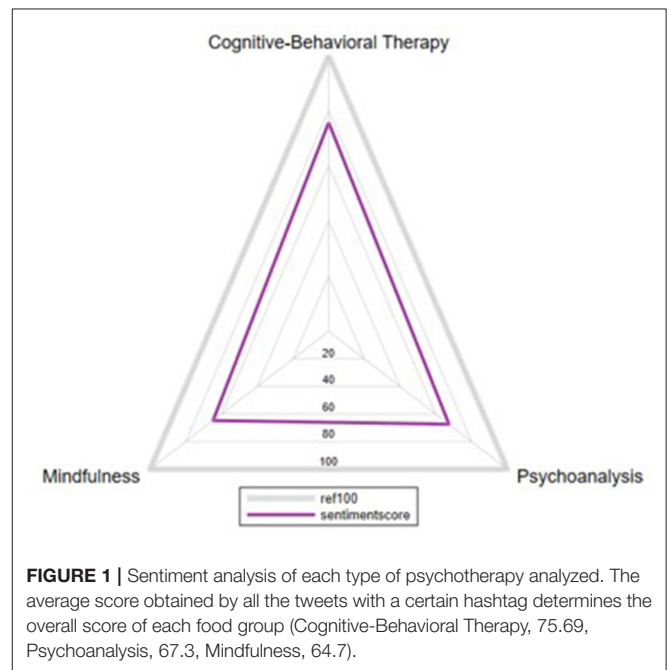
Cognitive-Behavioral Therapy

20
40
60
80
100

Mindfulness

Psychoanalysis

ref100
sentimentscore

**FIGURE 1 |** Sentiment analysis of each type of psychotherapy analyzed. The average score obtained by all the tweets with a certain hashtag determines the overall score of each food group (Cognitive-Behavioral Therapy, 75.69, Psychoanalysis, 67.3, Mindfulness, 64.7).